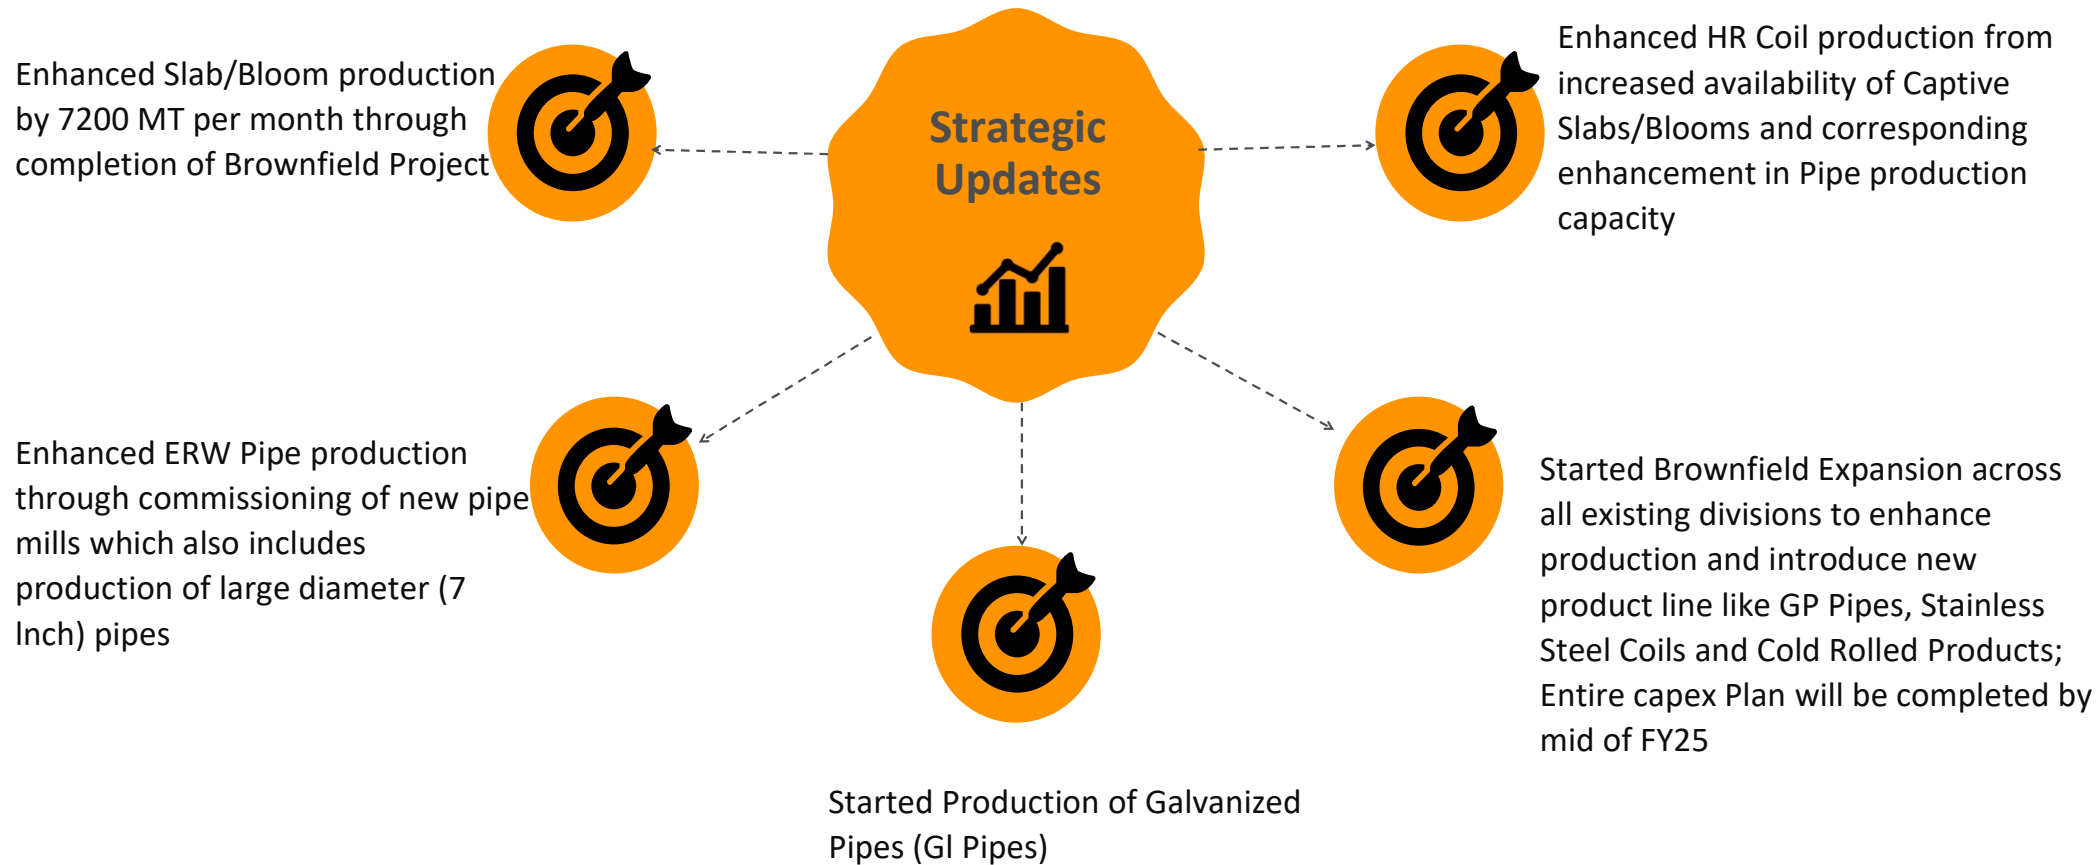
Strategic Updates

Enhanced Slab/Bloom production by 7200 MT per month through completion of Brownfield Project

Enhanced HR Coil production from increased availability of Captive Slabs/Blooms and corresponding enhancement in Pipe production capacity

Enhanced ERW Pipe production through commissioning of new pipe mills which also includes production of large diameter (7 Inch) pipes

Started Brownfield Expansion across all existing divisions to enhance production and introduce new product line like GP Pipes, Stainless Steel Coils and Cold Rolled Products; Entire capex Plan will be completed by mid of FY25

Started Production of Galvanized Pipes (GI Pipes)